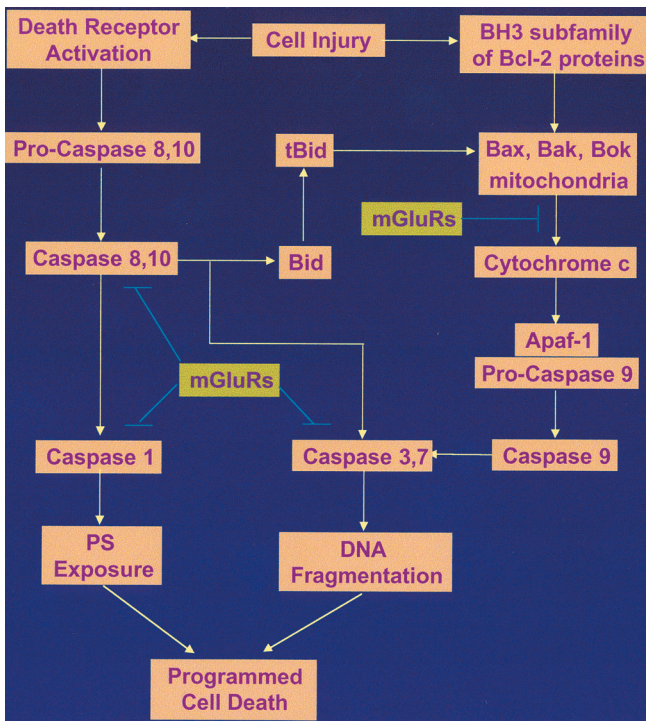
Death Receptor Activation

Cell Injury

BH3 subfamily of Bcl-2 proteins

Pro-Caspase 8,10

tBid

Bax, Bak, Bok mitochondria

mGluRs

Caspase 8,10

Bid

Cytochrome c

Apaf-1

Pro-Caspase 9

mGluRs

Caspase 1

Caspase 3,7

Caspase 9

PS Exposure

DNA Fragmentation

Programmed Cell Death